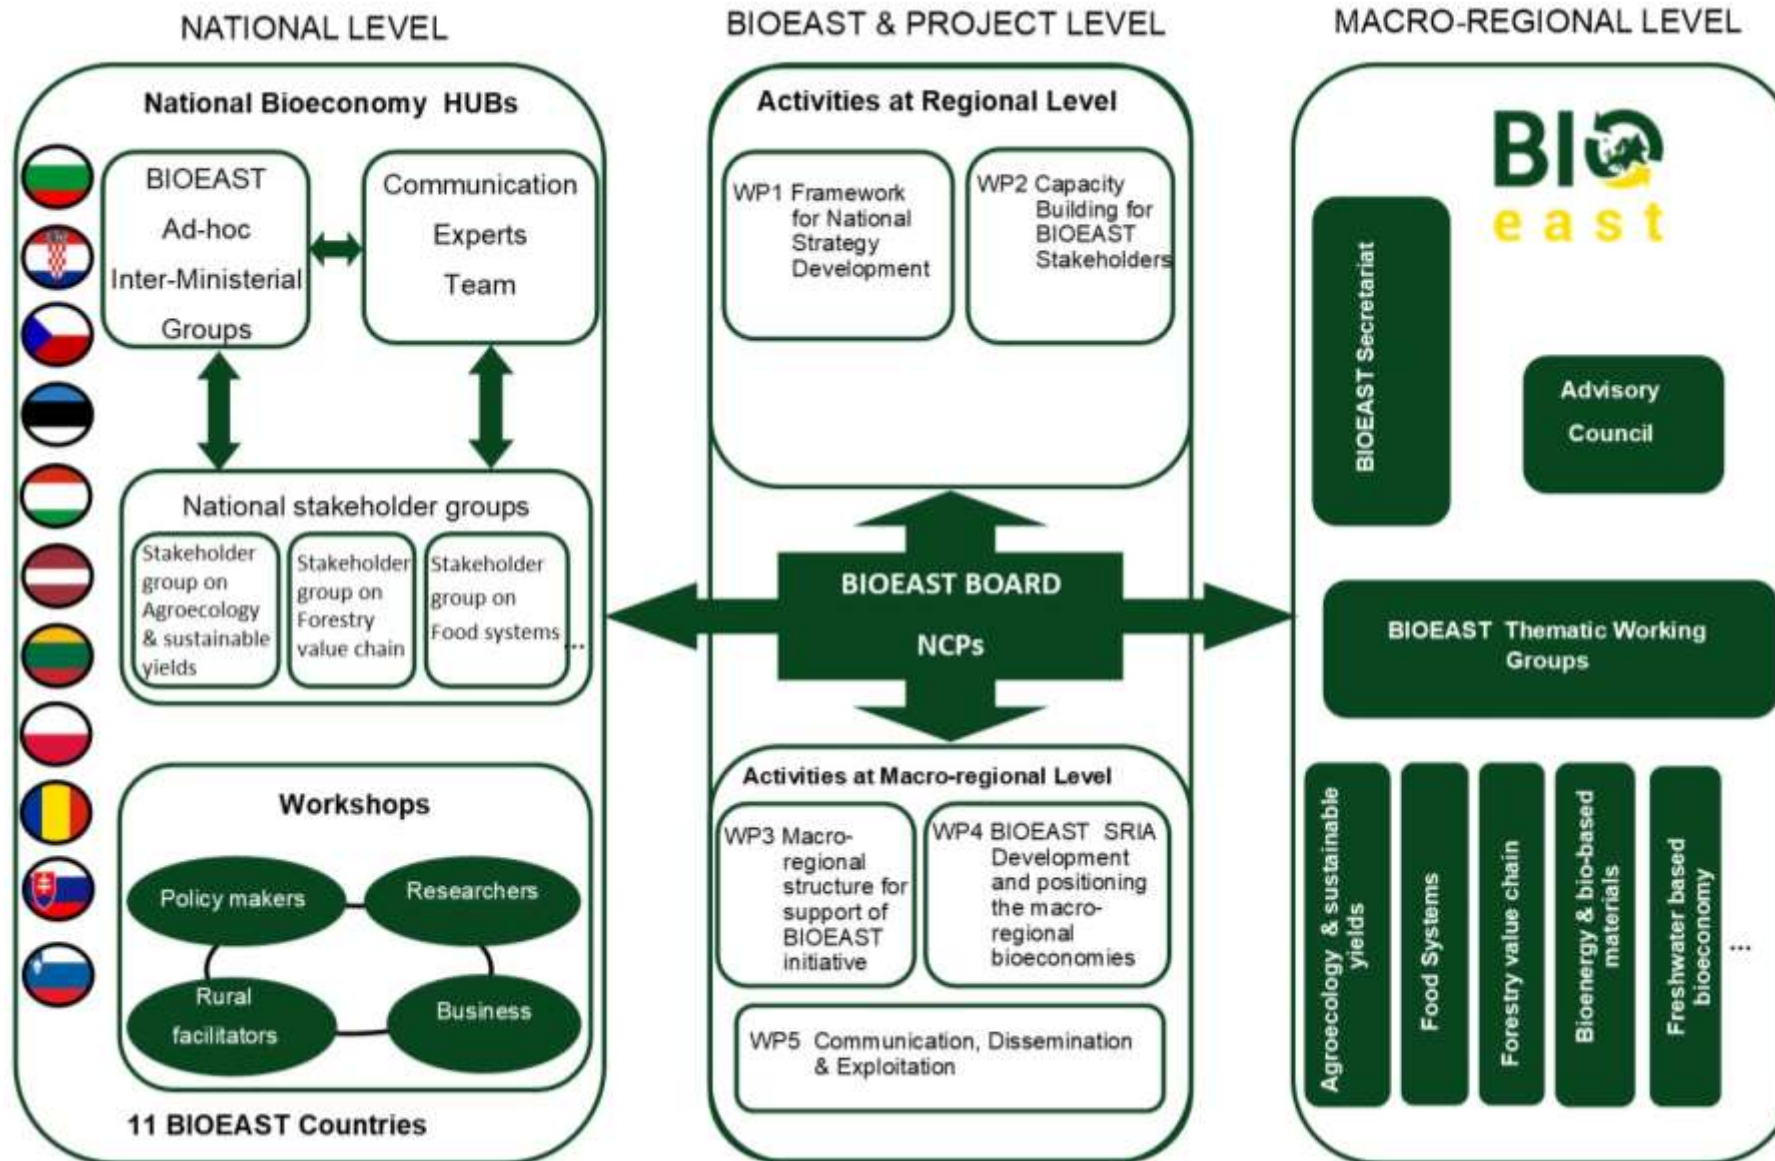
NATIONAL LEVEL

National Bioeconomy HUBs

BIOEAST Ad-hoc Inter-Ministerial Groups

Communication Experts Team

National stakeholder groups

Stakeholder group on Agroecology & sustainable yields

Stakeholder group on Forestry value chain

Stakeholder group on Food systems ...

Workshops

Policy makers

Researchers

Rural facilitators

Business

11 BIOEAST Countries

BIOEAST & PROJECT LEVEL

Activities at Regional Level

WP1 Framework for National Strategy Development

WP2 Capacity Building for BIOEAST Stakeholders

BIOEAST BOARD

NCPs

Activities at Macro-regional Level

WP3 Macro-regional structure for support of BIOEAST initiative

WP4 BIOEAST SRIA Development and positioning the macro-regional bioeconomies

WP5 Communication, Dissemination & Exploitation

MACRO-REGIONAL LEVEL

BIO east

BIOEAST Secretariat

Advisory Council

BIOEAST Thematic Working Groups

Agroecology & sustainable yields

Food Systems

Forestry value chain

Bioenergy & bio-based materials

Freshwater based bioeconomy

...